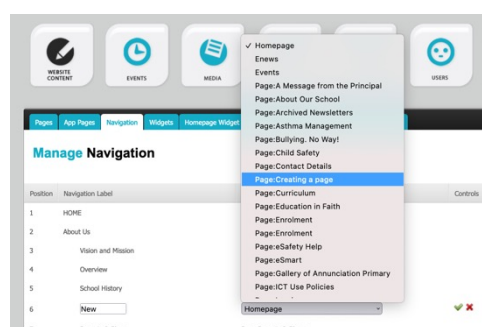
WEBSITE CONTENT
EVENTS
MEDIA
USERS

Pages
App Pages
Navigation
Widgets
Homepage Widget

Manage Navigation

| Position | Navigation Label | | Controls |
|---|---|---|---|
| 1 | HOME | | |
| 2 | About Us | | |
| 3 | Vision and Mission | | |
| 4 | Overview | | |
| 5 | School History | | |
| 6 | New | Homepage | |

✓ Homepage
Enews
Events
Page:A Message from the Principal
Page:About Our School
Page:Archived Newsletters
Page:Asthma Management
Page:Bullying. No Way!
Page:Child Safety
Page:Contact Details
Page:Creating a page
Page:Curriculum
Page:Education in Faith
Page:Enrolment
Page:Enrolment
Page:eSafety Help
Page:eSmart
Page:Gallery of Annunciation Primary
Page:ICT Use Policies
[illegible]